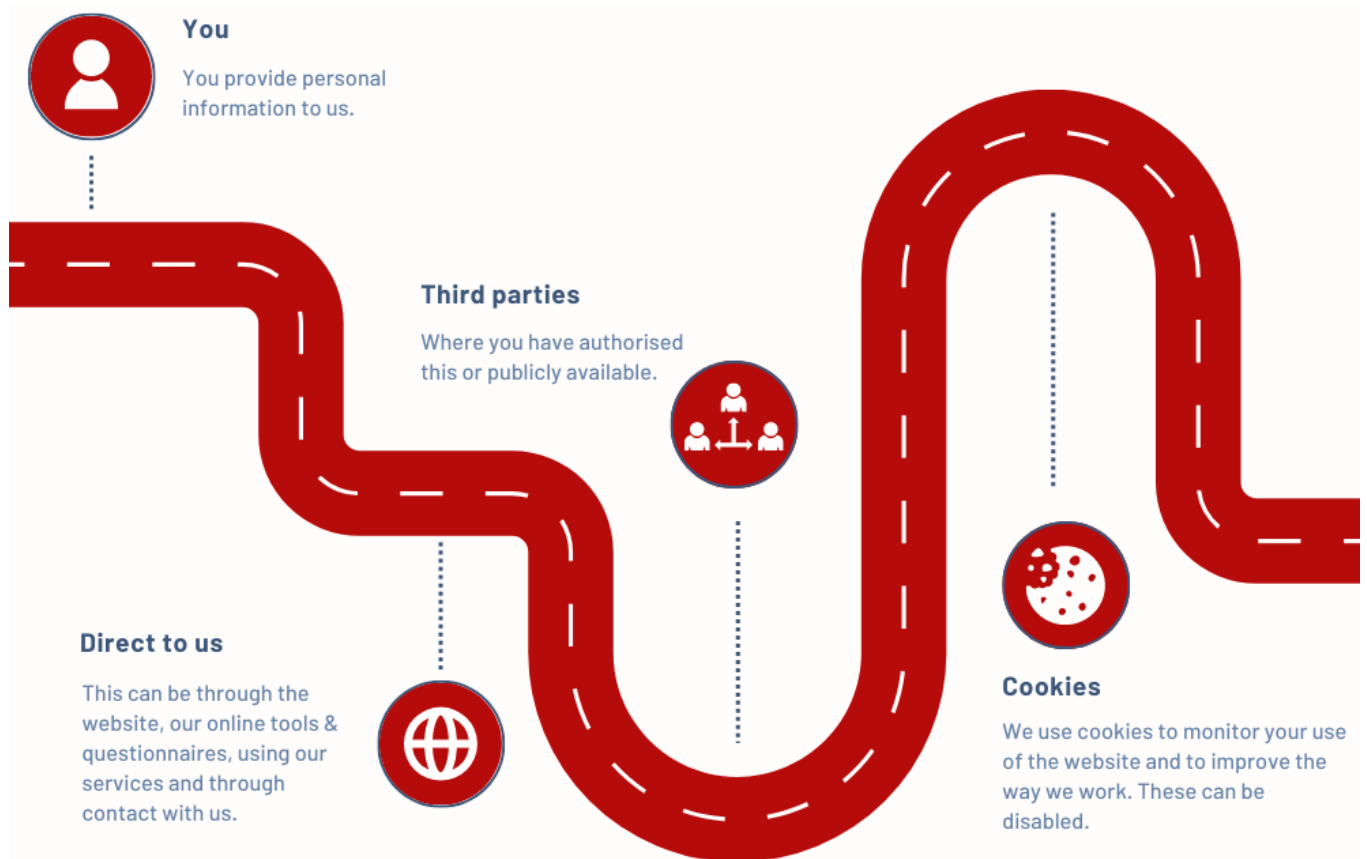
You

You provide personal information to us.

Third parties

Where you have authorised this or publicly available.

Direct to us

This can be through the website, our online tools & questionnaires, using our services and through contact with us.

Cookies

We use cookies to monitor your use of the website and to improve the way we work. These can be disabled.